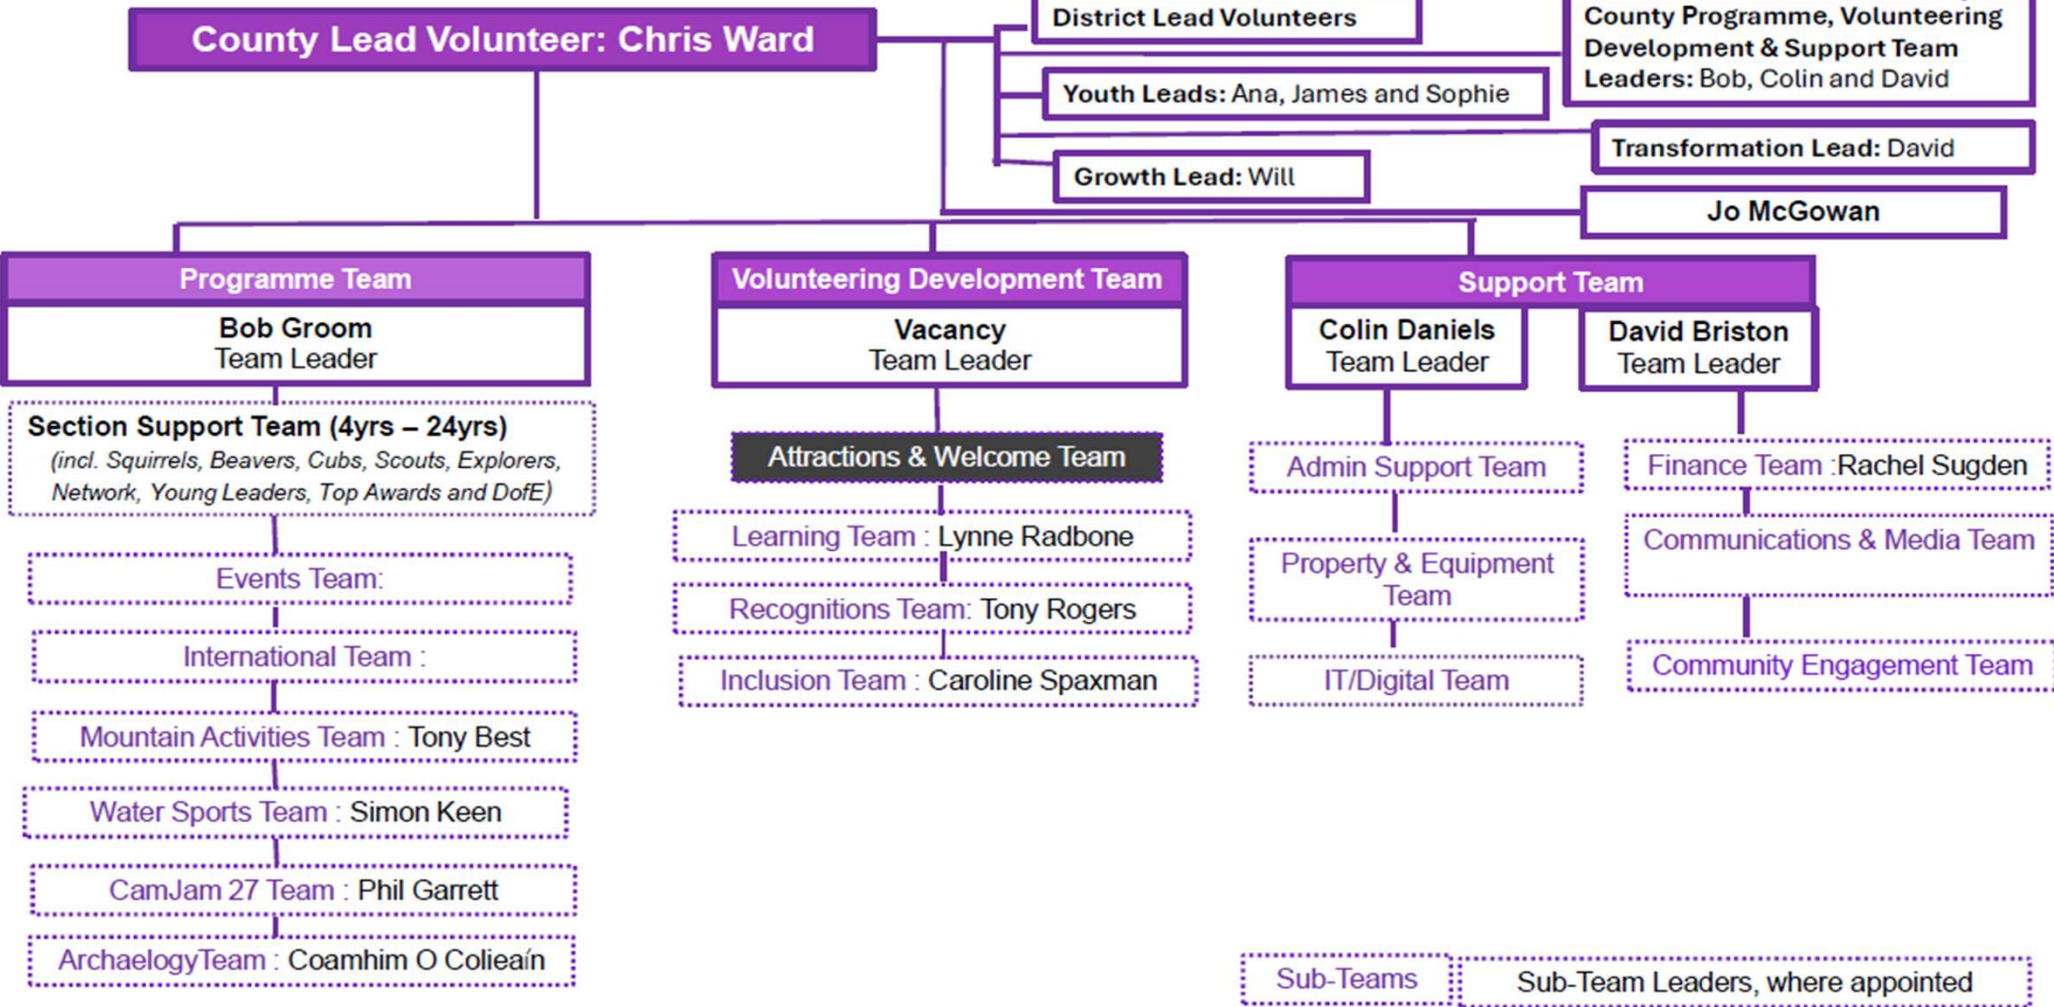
County Lead Volunteer: Chris Ward

District Lead Volunteers

County Programme, Volunteering Development & Support Team Leaders: Bob, Colin and David

Youth Leads: Ana, James and Sophie

Transformation Lead: David

Growth Lead: Will

Jo McGowan

Programme Team
Bob Groom
Team Leader

Section Support Team (4yrs – 24yrs)
(incl. Squirrels, Beavers, Cubs, Scouts, Explorers, Network, Young Leaders, Top Awards and DofE)

Events Team:

International Team :

Mountain Activities Team : Tony Best

Water Sports Team : Simon Keen

CamJam 27 Team : Phil Garrett

ArchaelogyTeam : Coamhim O Colieaín

Volunteering Development Team
Vacancy
Team Leader

Attractions & Welcome Team

Learning Team : Lynne Radbone

Recognitions Team: Tony Rogers

Inclusion Team : Caroline Spaxman

Support Team
Colin Daniels
Team Leader
David Briston
Team Leader

Admin Support Team

Property & Equipment Team

IT/Digital Team

Finance Team :Rachel Sugden

Communications & Media Team

Community Engagement Team

Sub-Teams

Sub-Team Leaders, where appointed